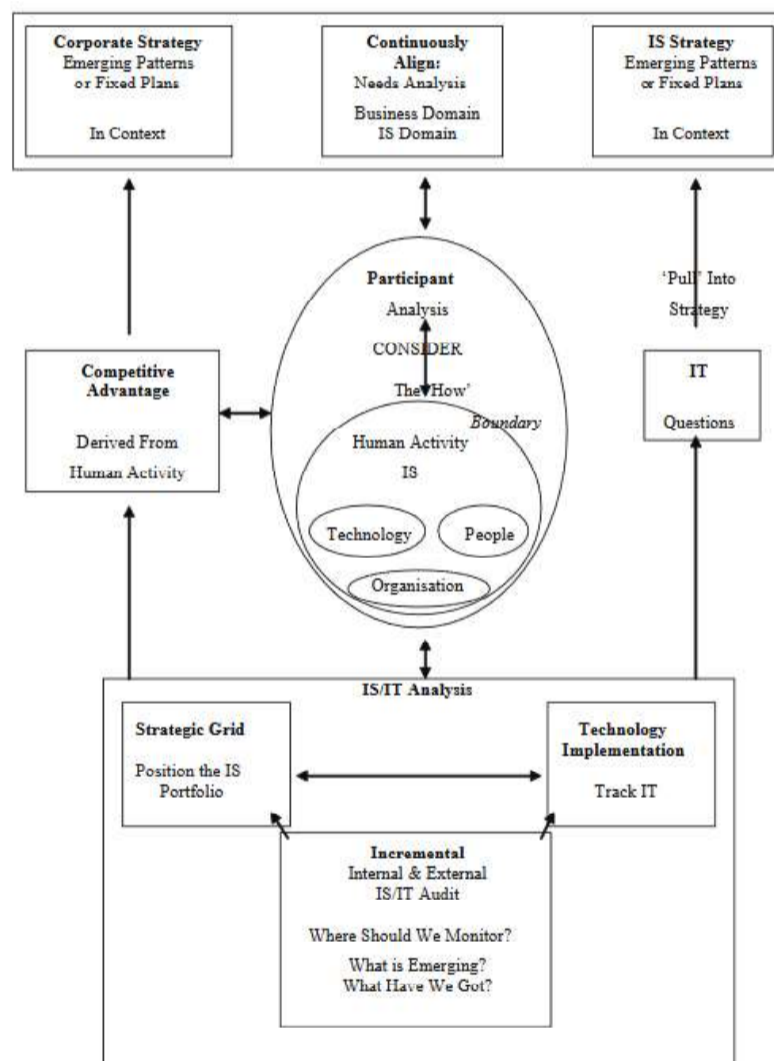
Corporate Strategy
Emerging Patterns or Fixed Plans

In Context

Continuously Align:
Needs Analysis

Business Domain
IS Domain

IS Strategy
Emerging Patterns or Fixed Plans

In Context

Participant
Analysis
CONSIDER
The 'How'

Boundary

Human Activity
IS

Technology

People

Organisation

'Pull' Into Strategy

Competitive Advantage

Derived From Human Activity

IT

Questions

IS/IT Analysis

Strategic Grid

Position the IS Portfolio

Technology Implementation

Track IT

Incremental
Internal & External IS/IT Audit

Where Should We Monitor?

What is Emerging?
What Have We Got?